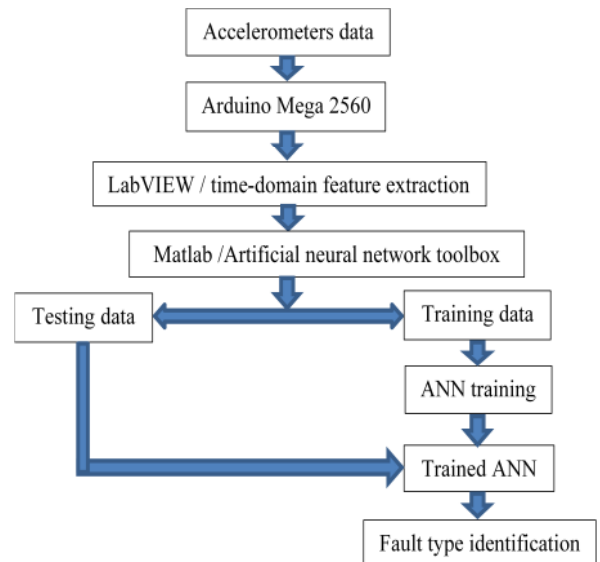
Accelerometers data

Arduino Mega 2560

LabVIEW / time-domain feature extraction

Matlab /Artificial neural network toolbox

Testing data

Training data

ANN training

Trained ANN

Fault type identification